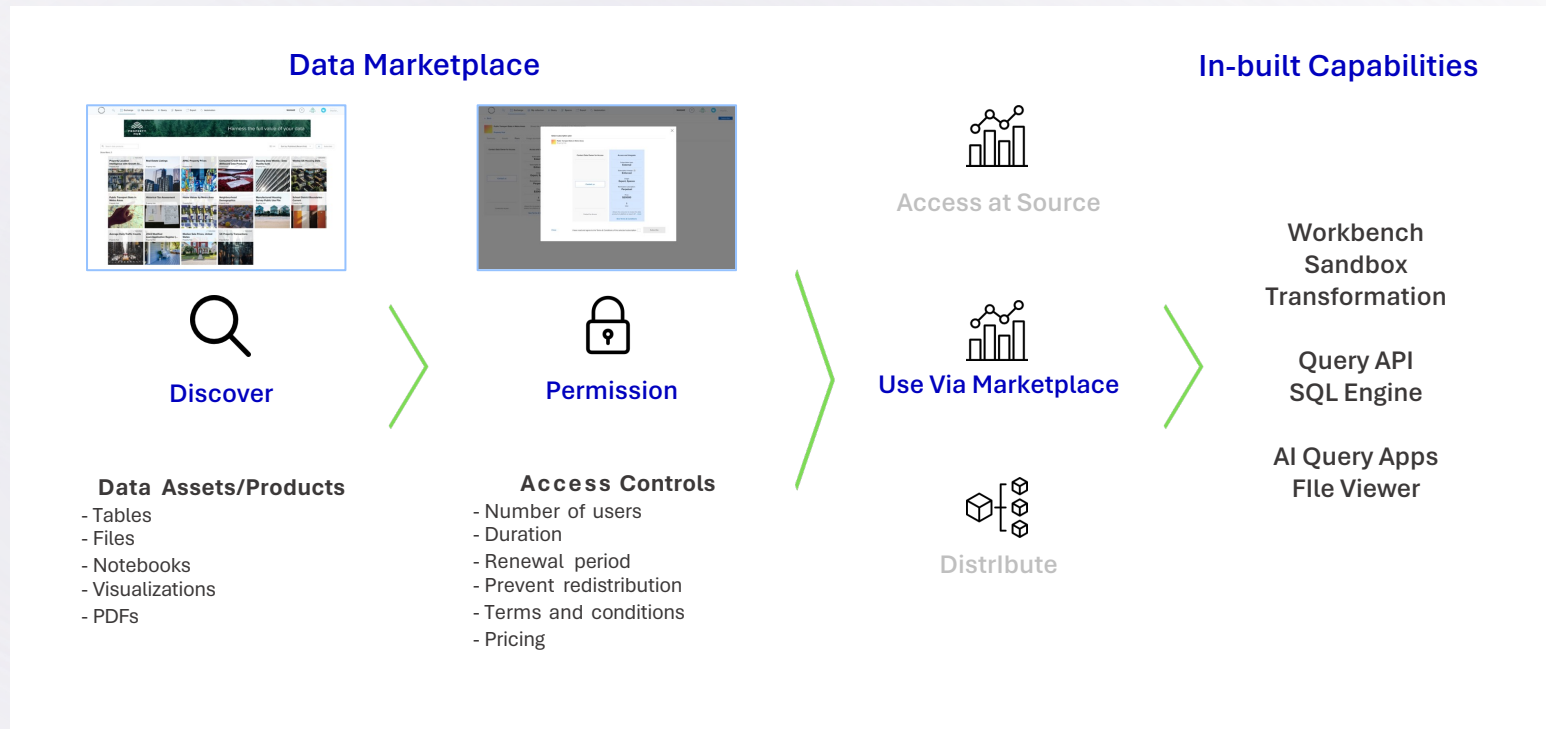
Data Marketplace

In-built Capabilities

Harness the full value of your data

Discover

Permission

Access at Source

Use Via Marketplace

Distrlbute

Workbench
Sandbox
Transformation

Query API
SQL Engine

AI Query Apps
FIle Viewer

Data Assets/Products
- Tables
- Files
- Notebooks
- Visualizations
- PDFs

Access Controls
- Number of users
- Duration
- Renewal period
- Prevent redistribution
- Terms and conditions
- Pricing